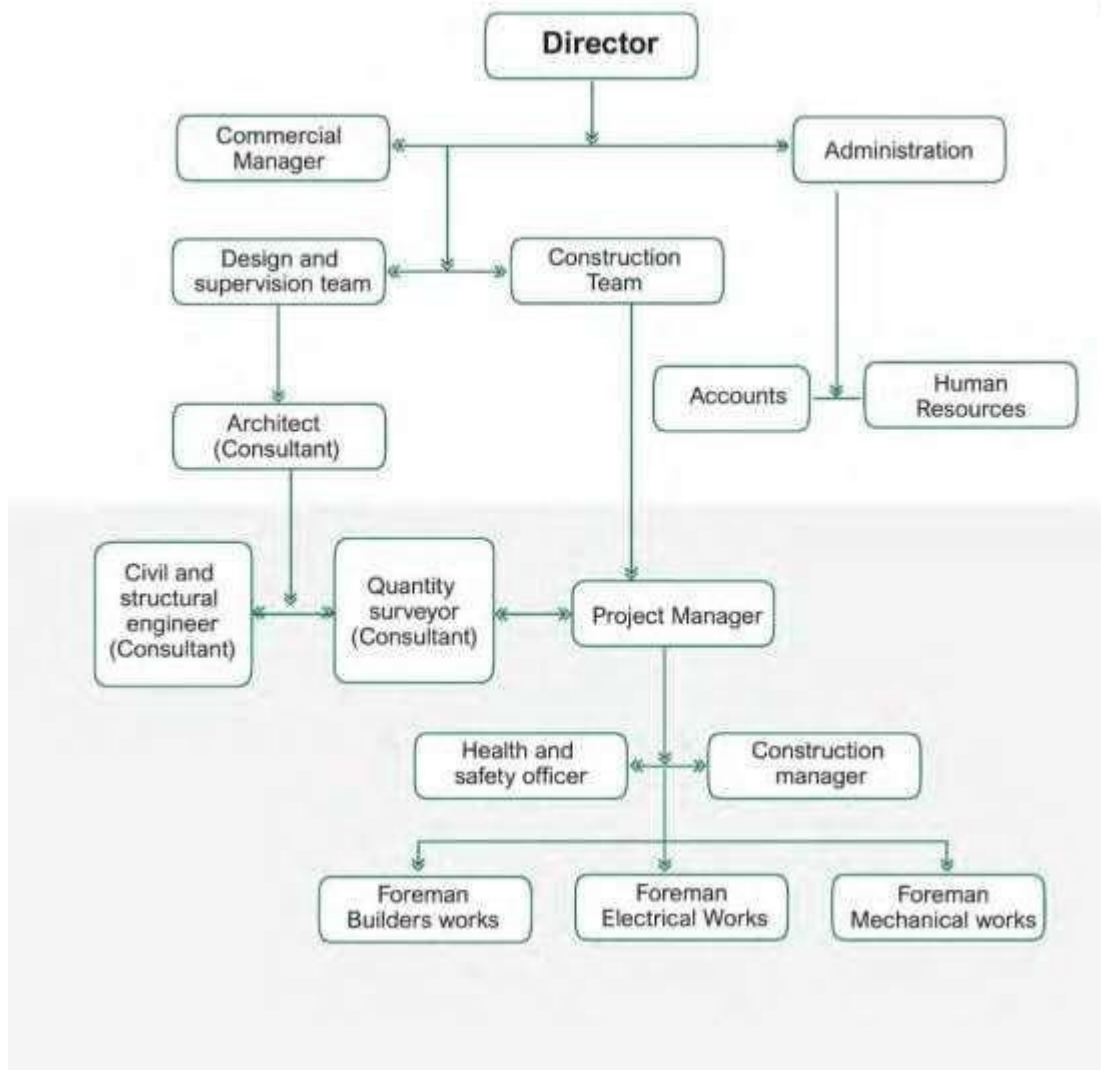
Director

Commercial Manager

Administration

Design and supervision team

Construction Team

Accounts

Human Resources

Architect (Consultant)

Civil and structural engineer (Consultant)

Quantity surveyor (Consultant)

Project Manager

Health and safety officer

Construction manager

Foreman Builders works

Foreman Electrical Works

Foreman Mechanical works